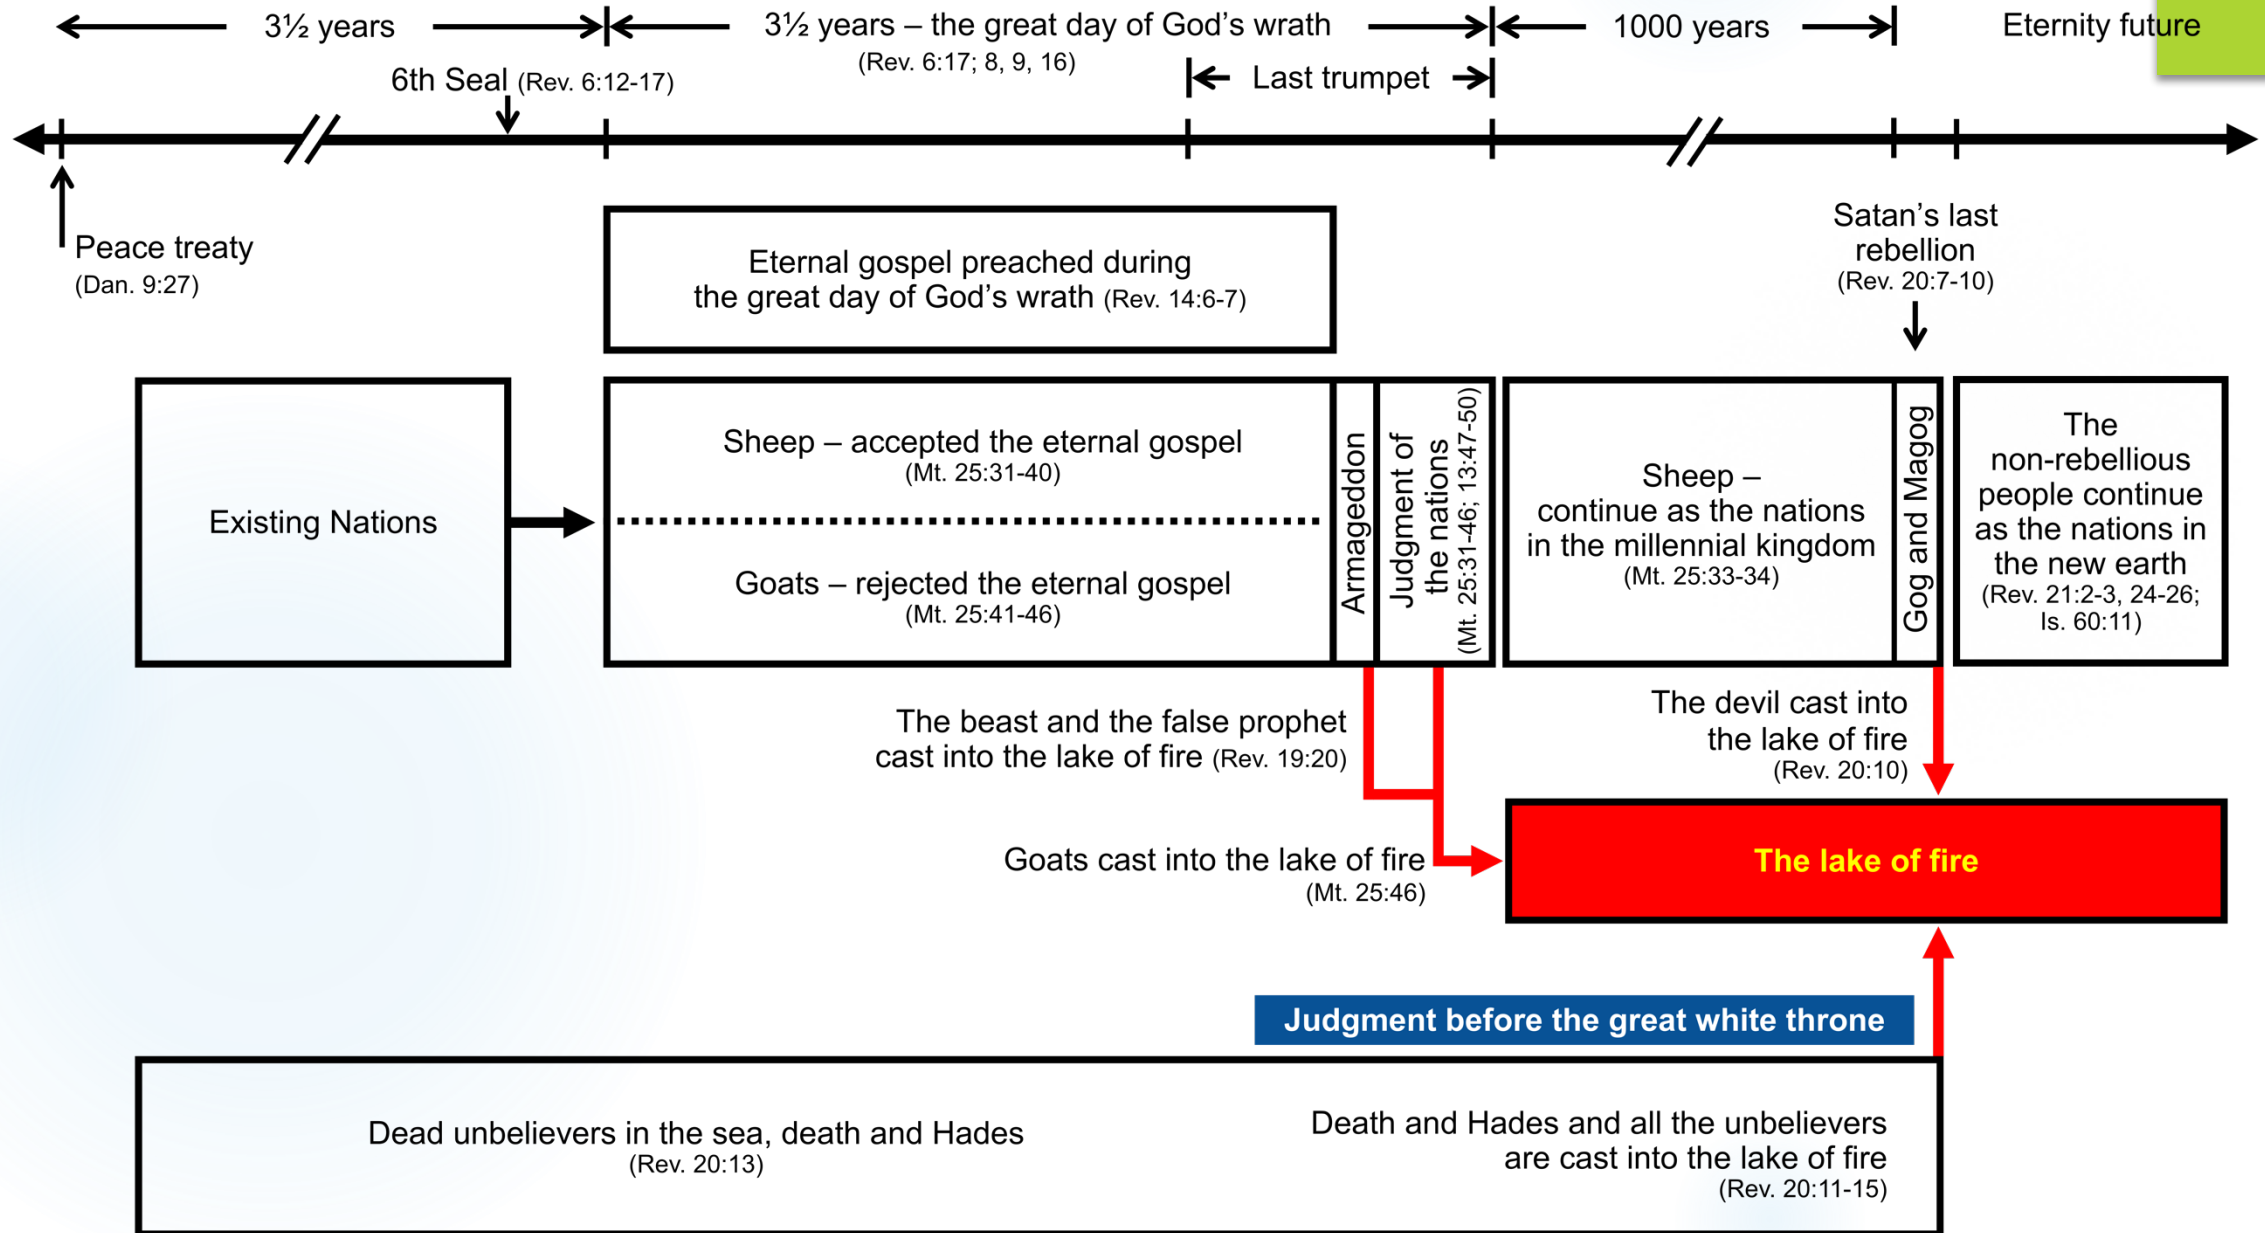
3½ years

3½ years – the great day of God's wrath (Rev. 6:17; 8, 9, 16)

1000 years

Eternity future

6th Seal (Rev. 6:12-17)

Last trumpet

Peace treaty (Dan. 9:27)

Eternal gospel preached during the great day of God's wrath (Rev. 14:6-7)

Satan's last rebellion (Rev. 20:7-10)

Existing Nations

Sheep – accepted the eternal gospel (Mt. 25:31-40)

Goats – rejected the eternal gospel (Mt. 25:41-46)

Armageddon

Judgment of the nations (Mt. 25:31-46; 13:47-50)

Sheep – continue as the nations in the millennial kingdom (Mt. 25:33-34)

Gog and Magog

The non-rebellious people continue as the nations in the new earth (Rev. 21:2-3, 24-26; Is. 60:11)

The beast and the false prophet cast into the lake of fire (Rev. 19:20)

The devil cast into the lake of fire (Rev. 20:10)

Goats cast into the lake of fire (Mt. 25:46)

The lake of fire

Judgment before the great white throne

Dead unbelievers in the sea, death and Hades (Rev. 20:13)

Death and Hades and all the unbelievers are cast into the lake of fire (Rev. 20:11-15)